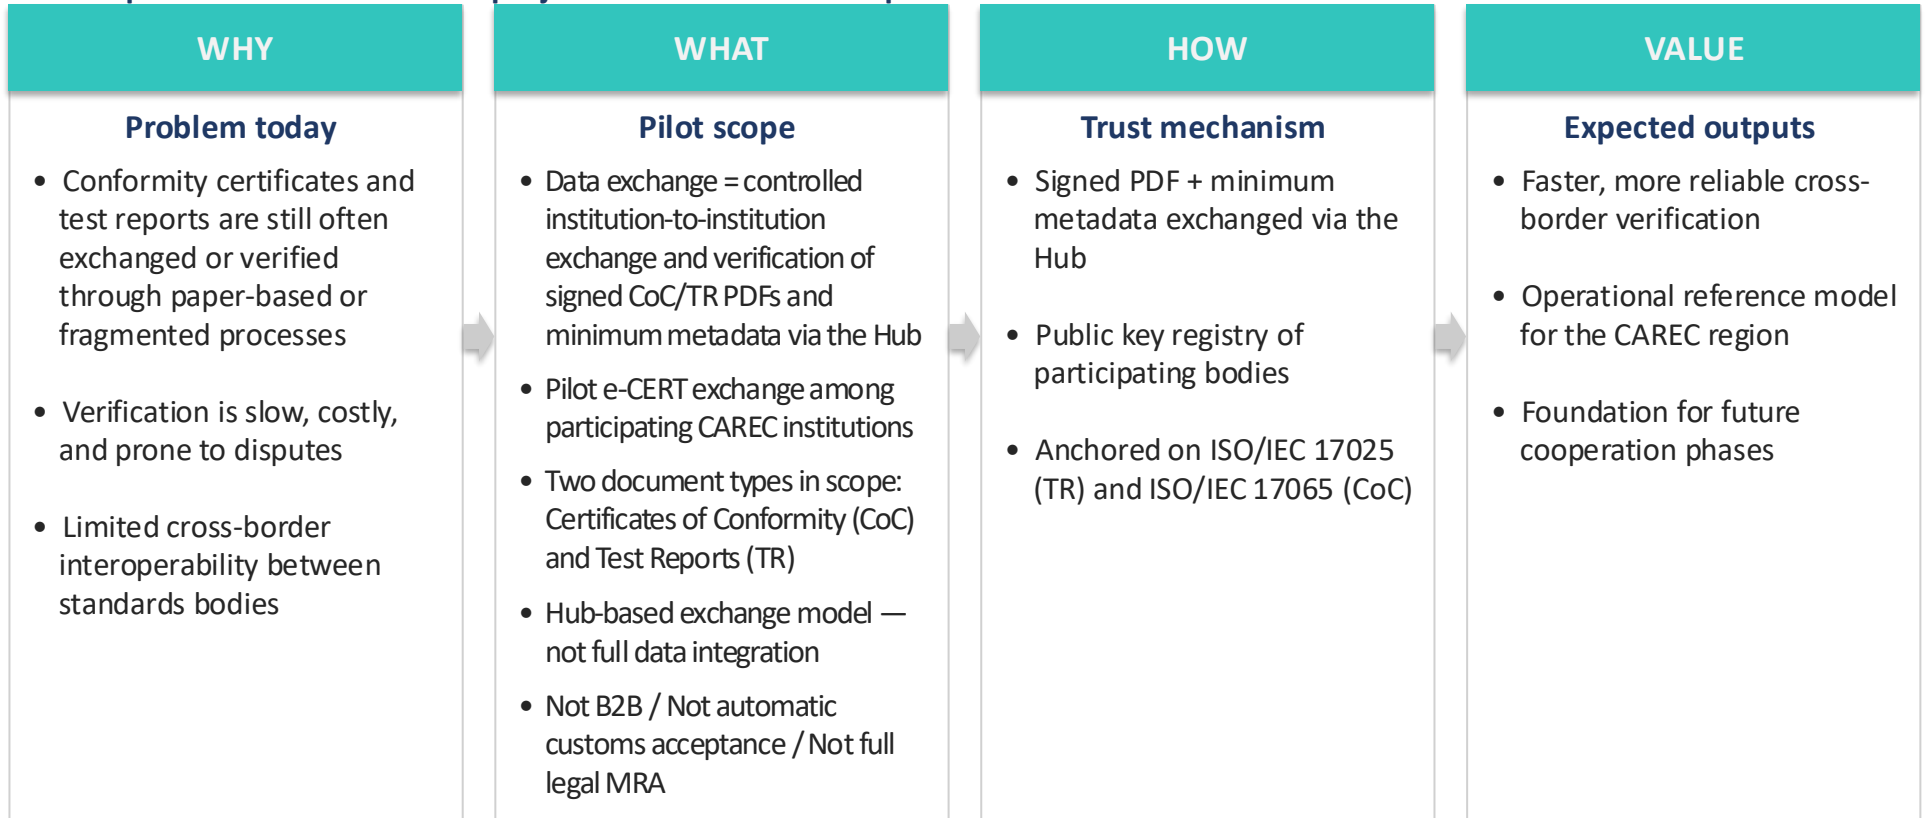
WHY

Problem today

- Conformity certificates and test reports are still often exchanged or verified through paper-based or fragmented processes
- Verification is slow, costly, and prone to disputes
- Limited cross-border interoperability between standards bodies

WHAT

Pilot scope

- Data exchange = controlled institution-to-institution exchange and verification of signed CoC/TR PDFs and minimum metadata via the Hub
- Pilot e-CERT exchange among participating CAREC institutions
- Two document types in scope: Certificates of Conformity (CoC) and Test Reports (TR)
- Hub-based exchange model — not full data integration
- Not B2B / Not automatic customs acceptance / Not full legal MRA

HOW

Trust mechanism

- Signed PDF + minimum metadata exchanged via the Hub
- Public key registry of participating bodies
- Anchored on ISO/IEC 17025 (TR) and ISO/IEC 17065 (CoC)

VALUE

Expected outputs

- Faster, more reliable cross-border verification
- Operational reference model for the CAREC region
- Foundation for future cooperation phases